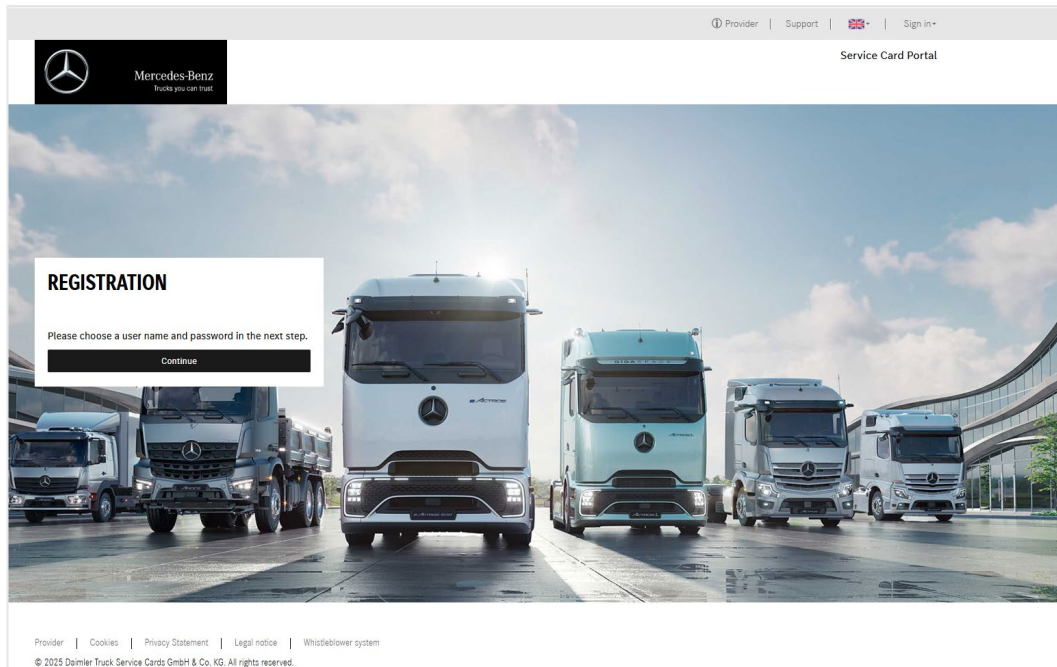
ⓘ Provider | Support | | Sign in

Mercedes-Benz
Trucks you can trust

Service Card Portal

REGISTRATION

Please choose a user name and password in the next step.

Continue

Provider | Cookies | Privacy Statement | Legal notice | Whistleblower system

© 2025 Daimler Truck Service Cards GmbH & Co. KG. All rights reserved.